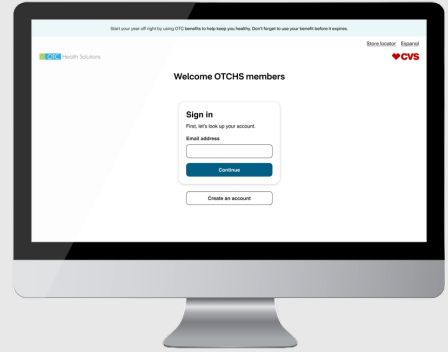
Start your year off right by using OTC benefits to help keep you healthy. Don't forget to use your benefit before it expires.

Store locator Español

OTC Health Solutions

CVS

Welcome OTCHS members

Sign in

First, let's look up your account.

Email address

Continue

Create an account